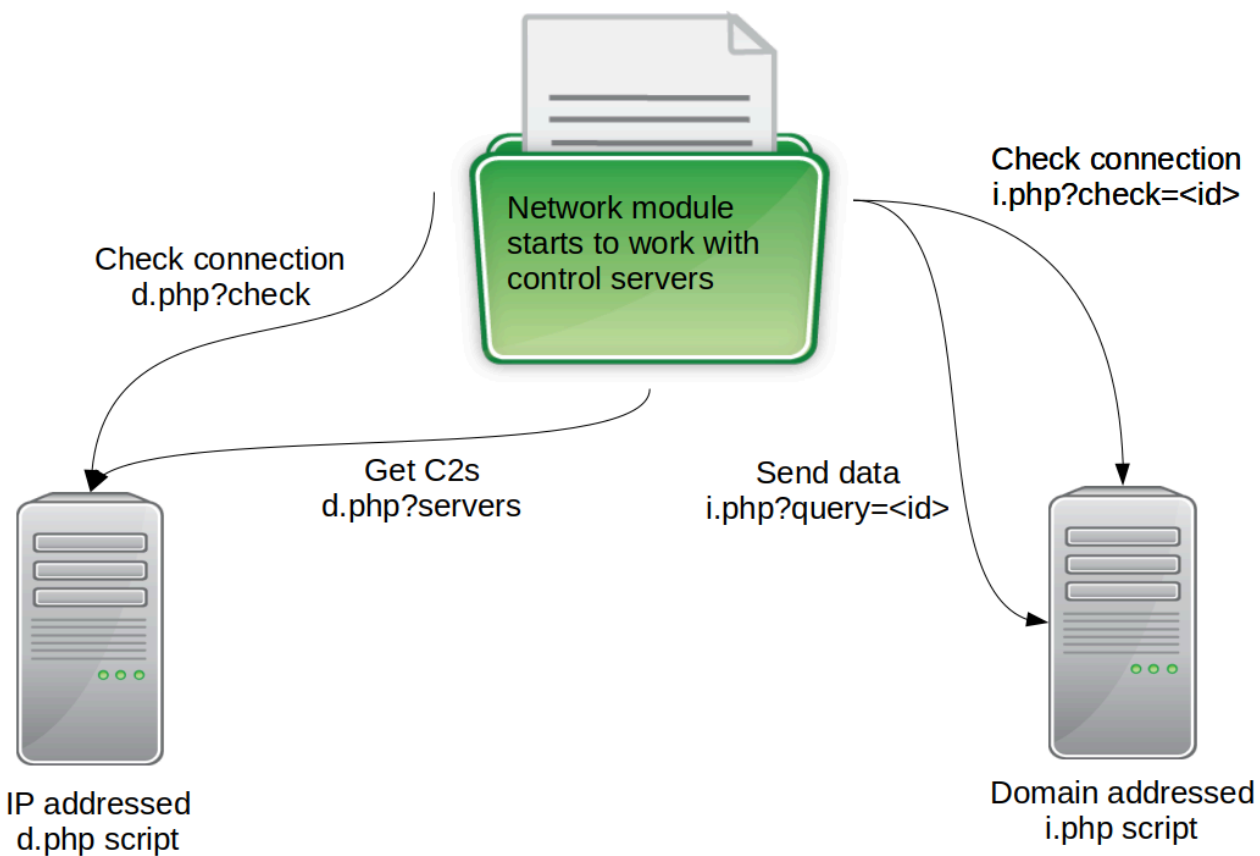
Network module starts to work with control servers

Check connection
i.php?check=<id>

Check connection
d.php?check

Get C2s
d.php?servers

Send data
i.php?query=<id>

IP addressed
d.php script

Domain addressed
i.php script